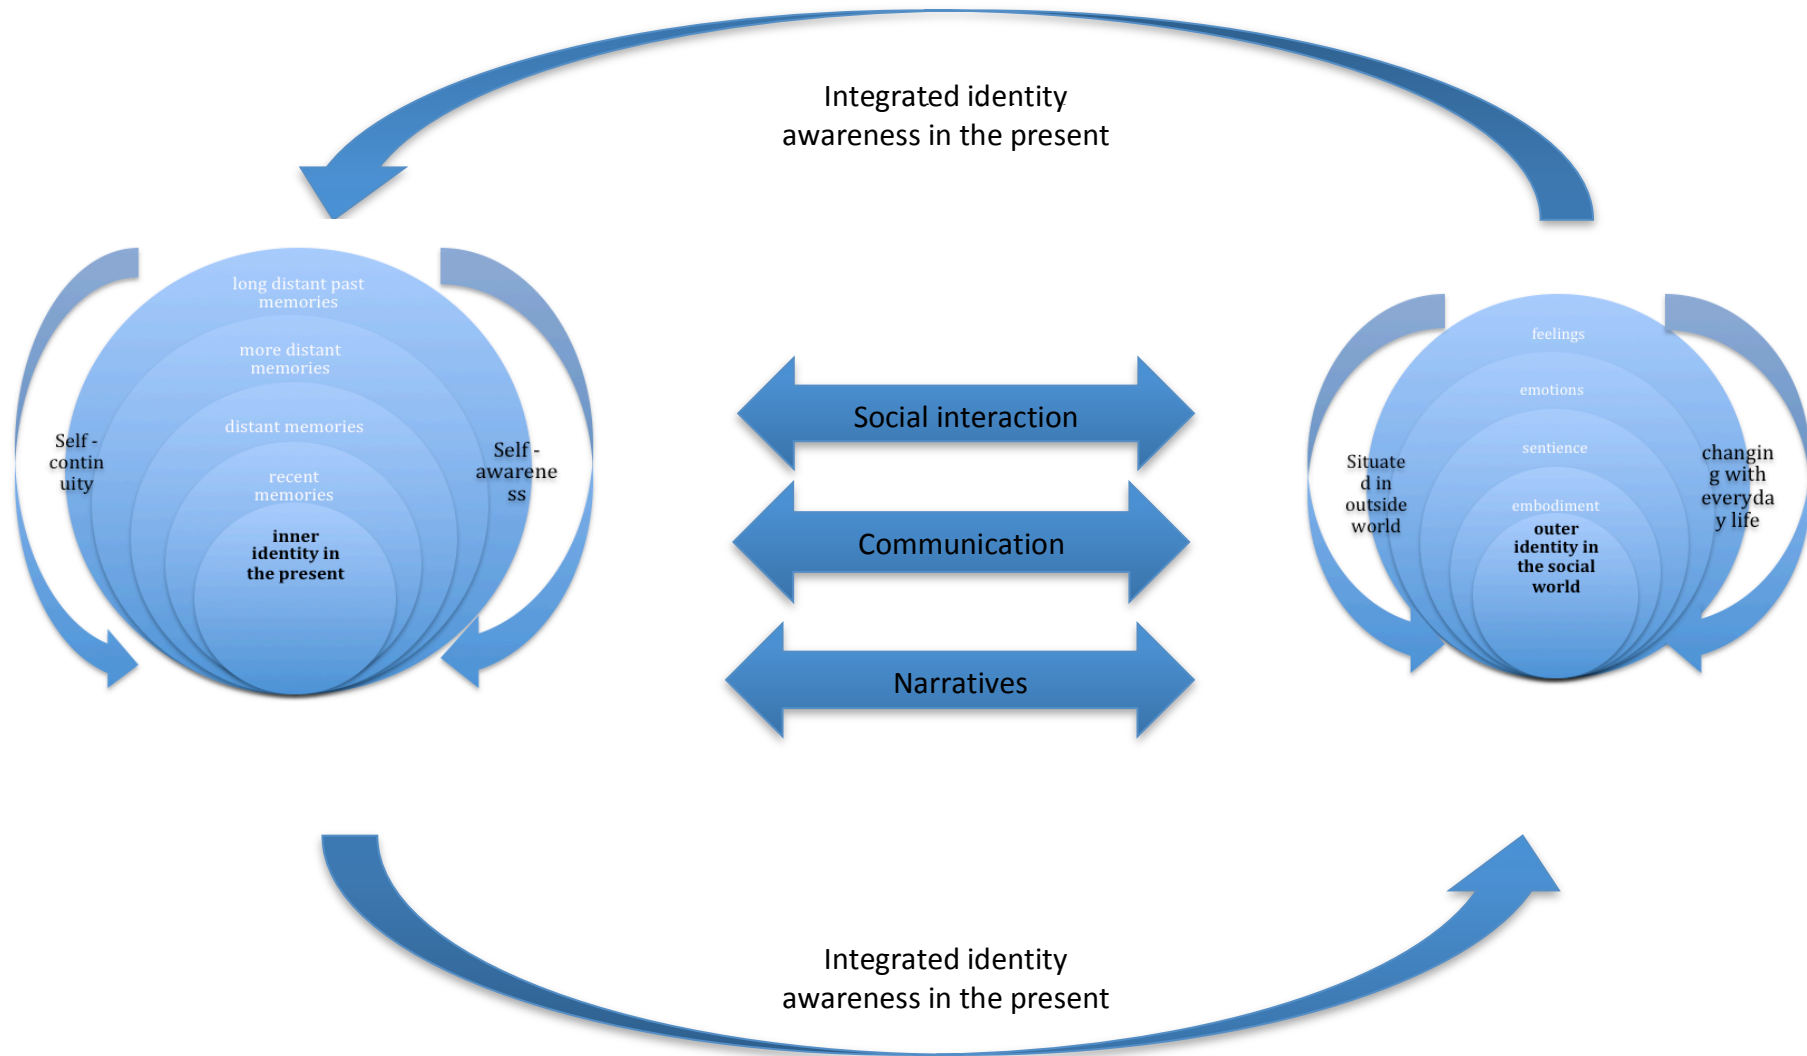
Integrated identity awareness in the present

Self - contin uity

long distant past memories

more distant memories

distant memories

recent memories

inner identity in the present

Self - awarene ss

Social interaction

Communication

Narratives

Situate d in outside world

feelings

emotions

sentience

embodiment

outer identity in the social world

changin g with everyda y life

Integrated identity awareness in the present